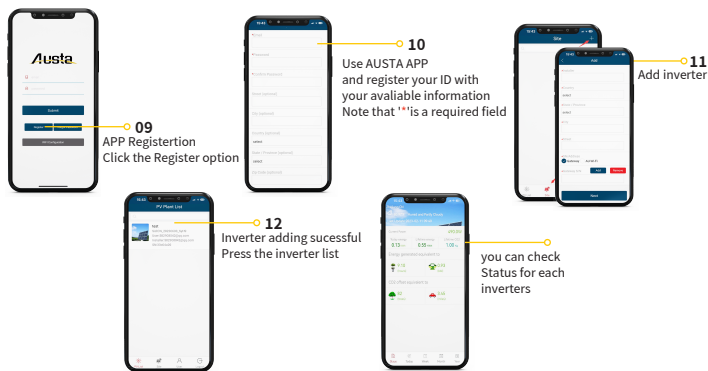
Austa

Submit

Register

09
APP Registertion
Click the Register option

10
Use AUSTA APP
and register your ID with your avaliable information
Note that '*'is a required field

11
Add inverter

PV Plant List

12
Inverter adding sucessful
Press the inverter list

you can check
Status for each inverters